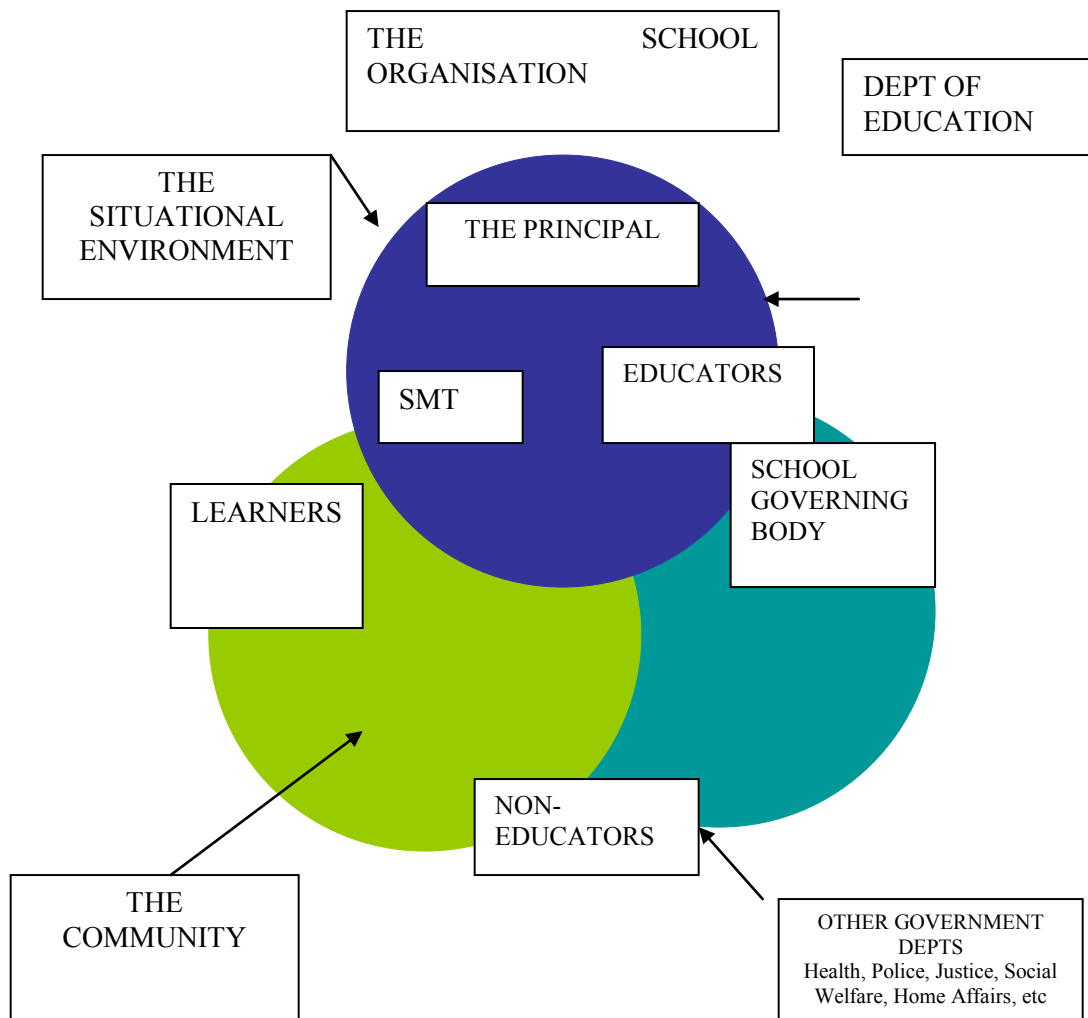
THE SCHOOL ORGANISATION

DEPT OF EDUCATION

THE SITUATIONAL ENVIRONMENT

THE PRINCIPAL

SMT

EDUCATORS

SCHOOL GOVERNING BODY

LEARNERS

NON-EDUCATORS

THE COMMUNITY

OTHER GOVERNMENT DEPTS
Health, Police, Justice, Social Welfare, Home Affairs, etc